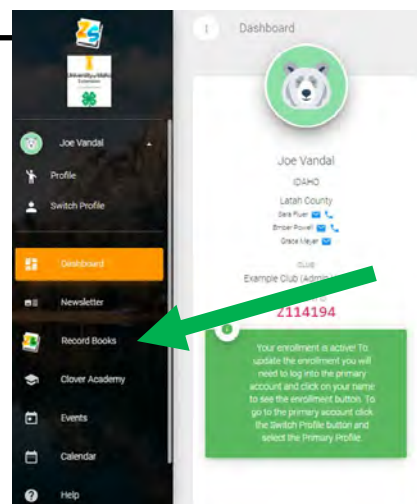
University of Idaho Extension

Joe Vandal

Profile

Switch Profile

Dashboard

Newsletter

Record Books

Clover Academy

Events

Calendar

Help

1 Dashboard

Joe Vandal

IDAHO

Latah County

Sara Fluer

Ember Powell

Grace Meyer

CLUB

Example Club (Admin)

2114194

Your enrollment is active! To update the enrollment you will need to log into the primary account and click on your name to see the enrollment button. To go to the primary account click the Switch Profile button and select the Primary Profile.